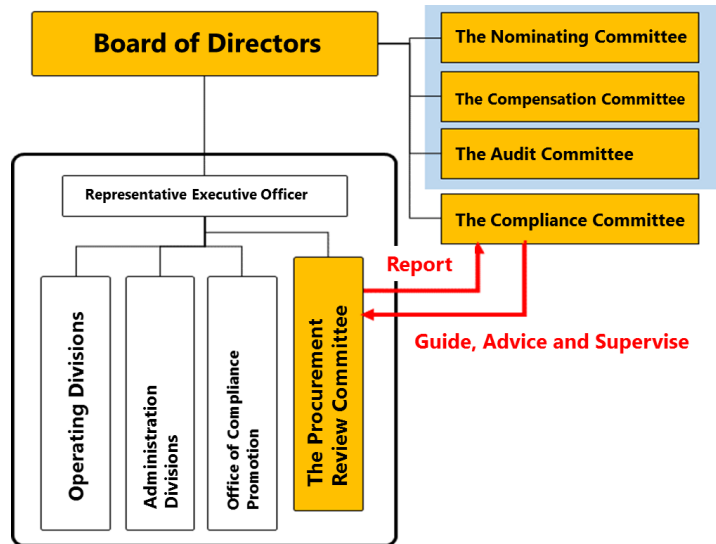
Board of Directors

The Nominating Committee

The Compensation Committee

The Audit Committee

The Compliance Committee

Representative Executive Officer

Report

Guide, Advice and Supervise

Operating Divisions

Administration Divisions

Office of Compliance Promotion

The Procurement Review Committee